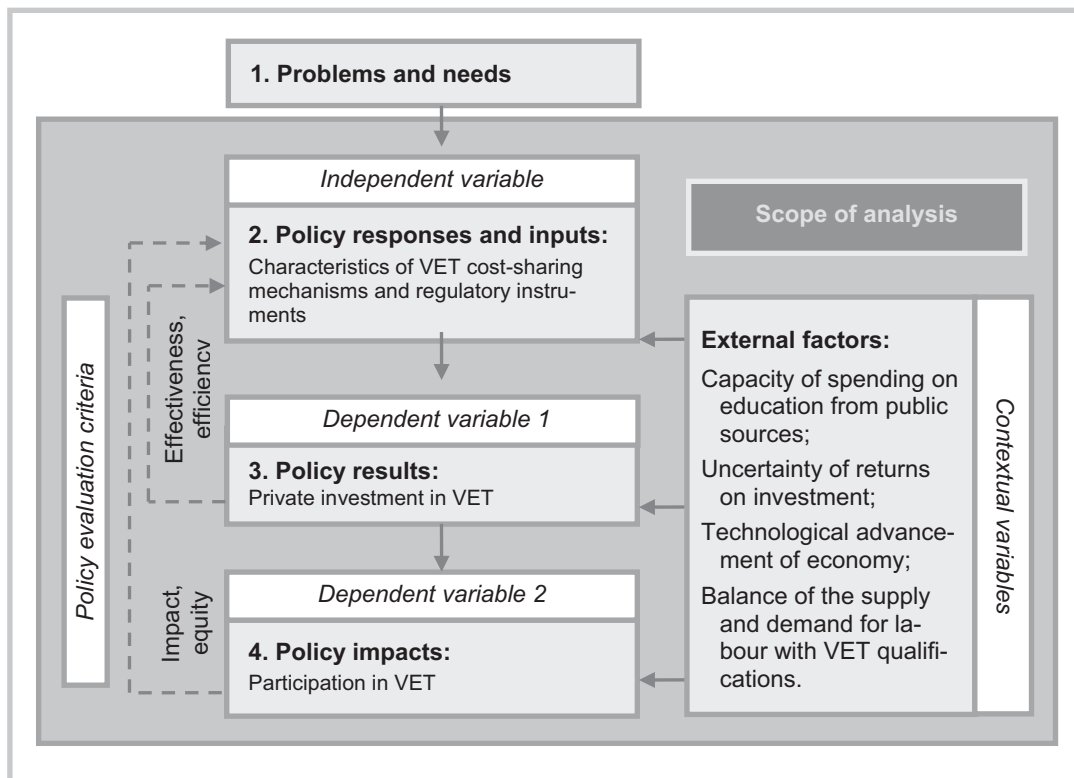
1. Problems and needs

Independent variable

Scope of analysis

2. Policy responses and inputs:
Characteristics of VET cost-sharing mechanisms and regulatory instruments

Policy evaluation criteria

Effectiveness, efficiencv

External factors:
Capacity of spending on education from public sources;
Uncertainty of returns on investment;
Technological advancement of economy;
Balance of the supply and demand for labour with VET qualifications.

Contextual variables

Dependent variable 1

3. Policy results:
Private investment in VET

Impact, equity

Dependent variable 2

4. Policy impacts:
Participation in VET